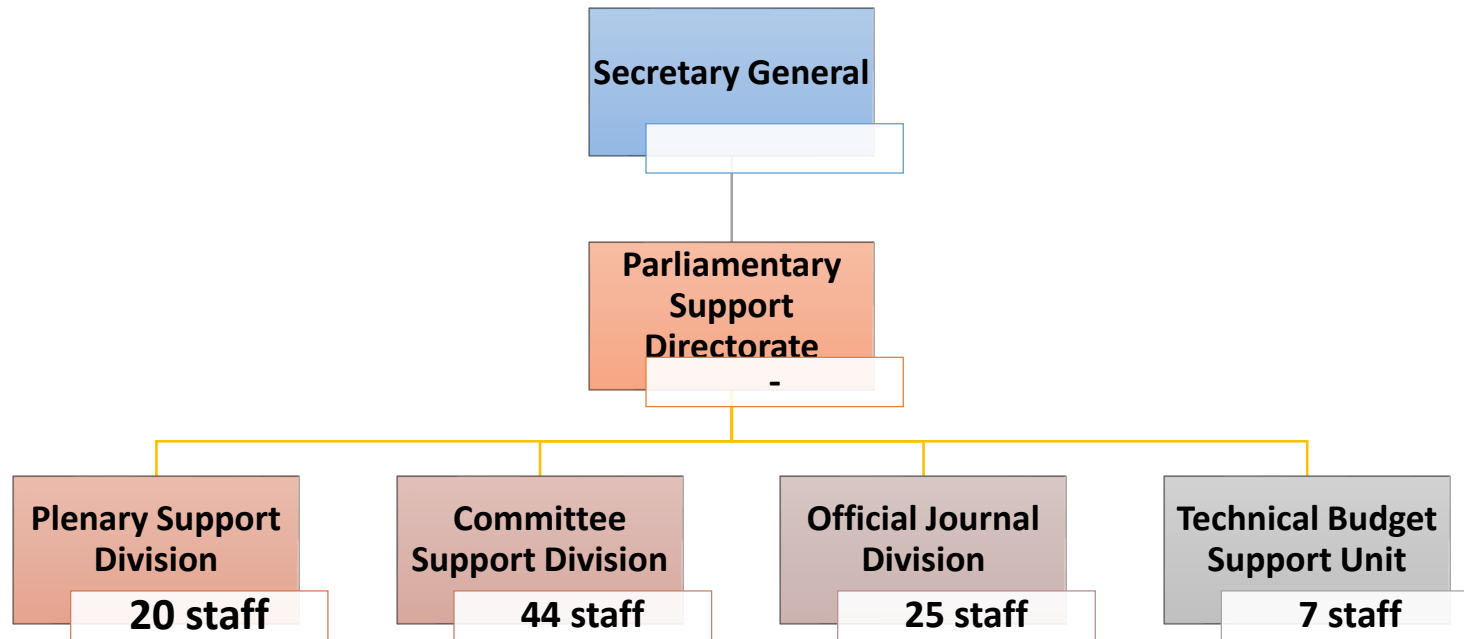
Secretary General

Parliamentary Support Directorate

-

Plenary Support Division

20 staff

Committee Support Division

44 staff

Official Journal Division

25 staff

Technical Budget Support Unit

7 staff